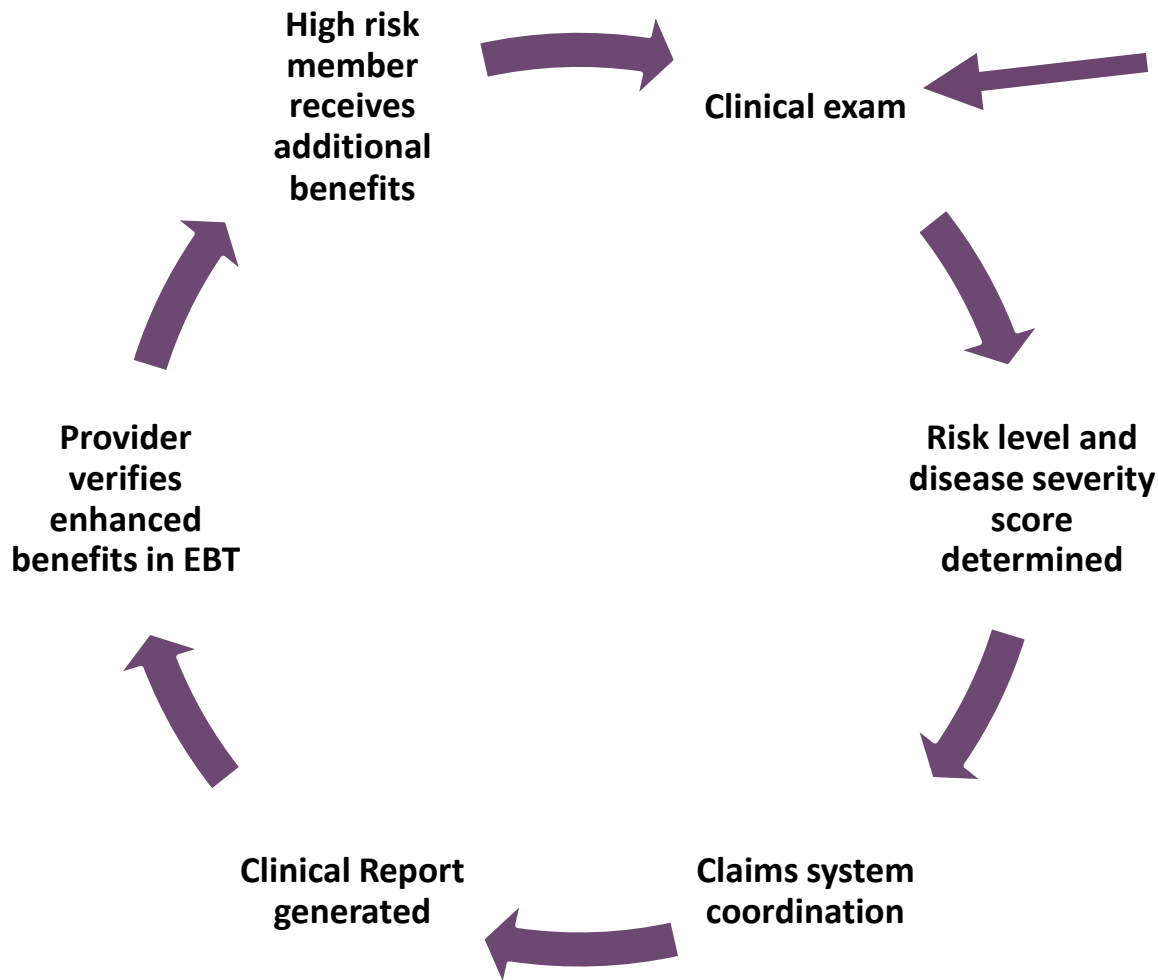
Clinical exam

Risk level and disease severity score determined

Claims system coordination

Clinical Report generated

Provider verifies enhanced benefits in EBT

High risk member receives additional benefits